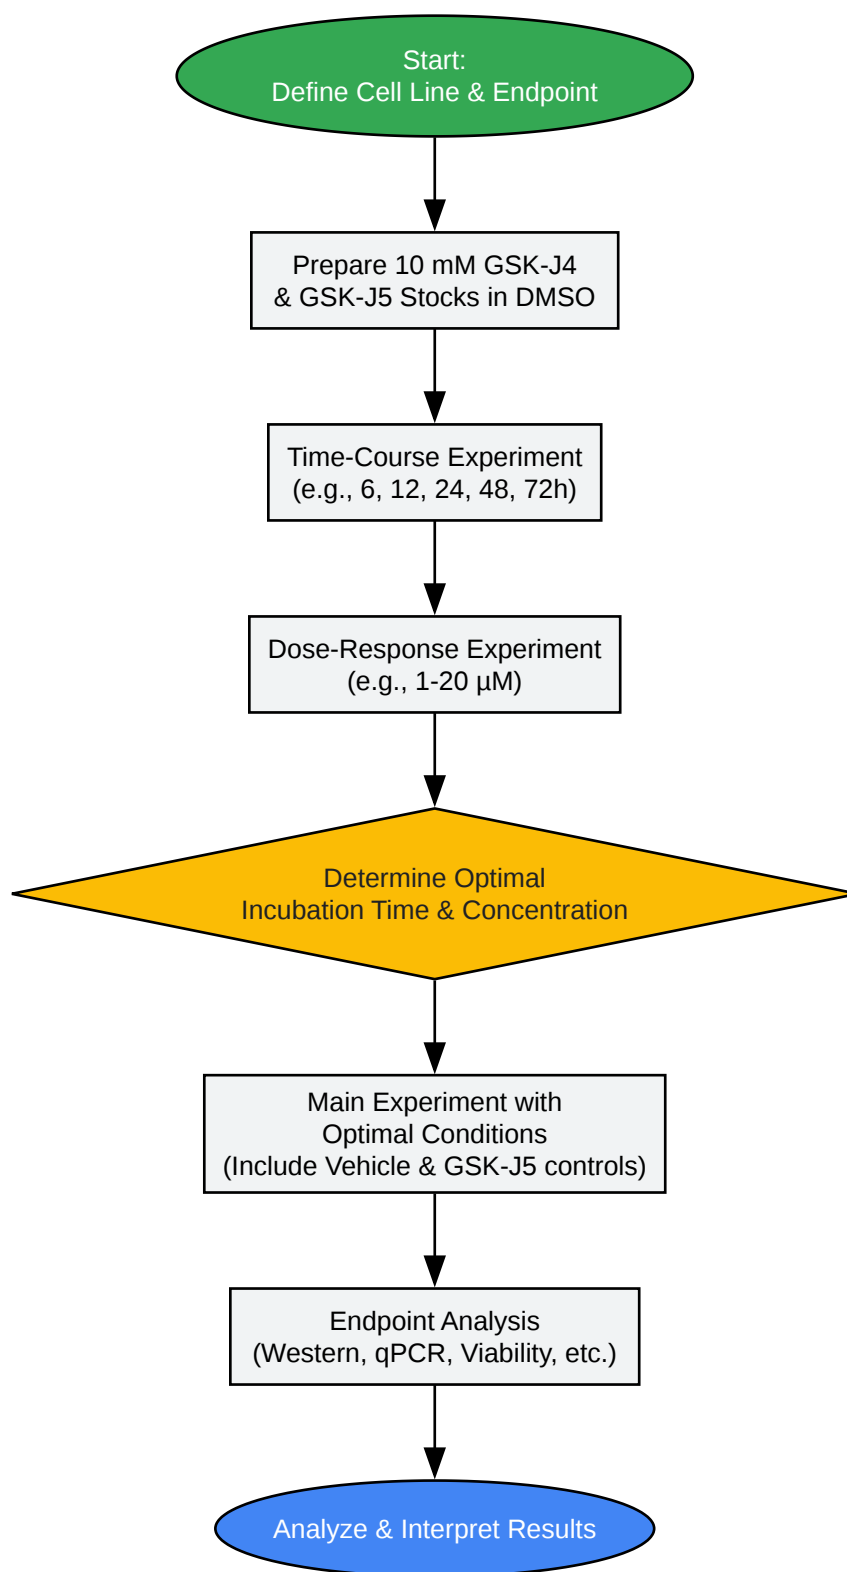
Start:
Define Cell Line & Endpoint

Prepare 10 mM GSK-J4
& GSK-J5 Stocks in DMSO

Time-Course Experiment
(e.g., 6, 12, 24, 48, 72h)

Dose-Response Experiment
(e.g., 1-20 μM)

Determine Optimal
Incubation Time & Concentration

Main Experiment with
Optimal Conditions
(Include Vehicle & GSK-J5 controls)

Endpoint Analysis
(Western, qPCR, Viability, etc.)

Analyze & Interpret Results